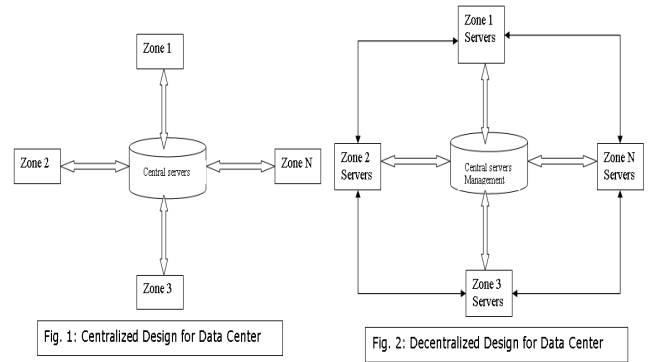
Zone 1

Zone 2

Central servers

Zone N

Zone 3

Fig. 1: Centralized Design for Data Center

Zone 1 Servers

Zone 2 Servers

Central servers Management

Zone N Servers

Zone 3 Servers

Fig. 2: Decentralized Design for Data Center